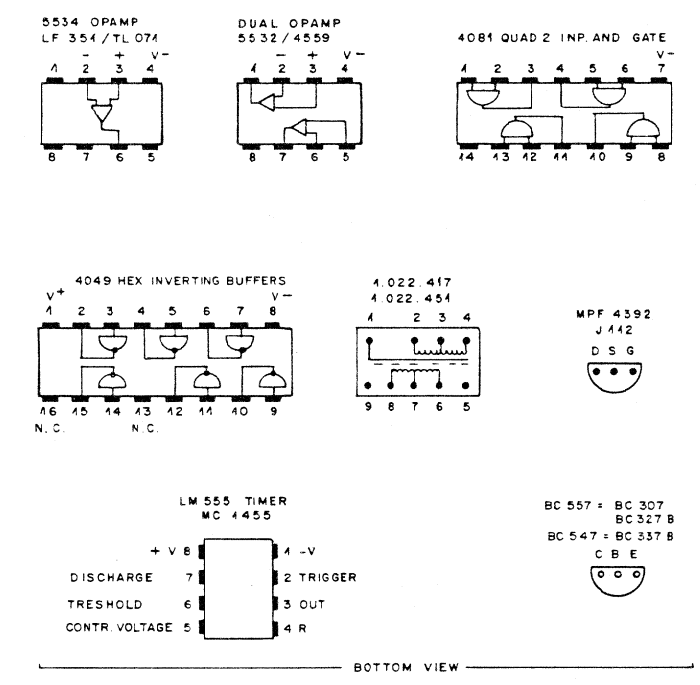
5534 OPAMP
LF 351 / TL 071

1 2 3 4
− + V−

8 7 6 5

DUAL OPAMP
5532 / 4559

1 2 3 4
− + V−

8 7 6 5

4081 QUAD 2 INP. AND GATE

V−
1 2 3 4 5 6 7

14 13 12 11 10 9 8

4049 HEX INVERTING BUFFERS

V+ V−
1 2 3 4 5 6 7 8

16 15 14 13 12 11 10 9
N. C. N. C.

1.022.417
1.022.451

1 2 3 4

9 8 7 6 5

MPF 4392
J 112

D S G

LM 555 TIMER
MC 1455

+ V 8
DISCHARGE 7
TRESHOLD 6
CONTR. VOLTAGE 5

1 −V
2 TRIGGER
3 OUT
4 R

BC 557 = BC 307
BC 327 B
BC 547 = BC 337 B

C B E

BOTTOM VIEW